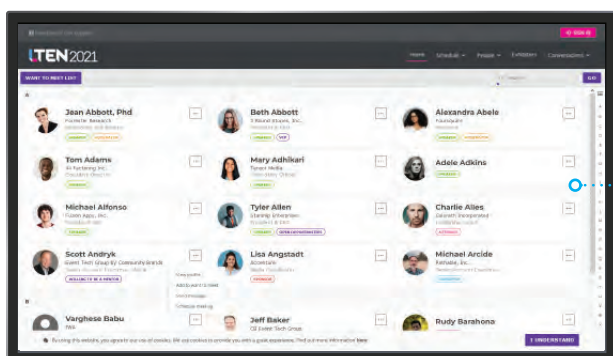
LTEN2021

Home Schedule People Exhibitors Conversations

WANT TO MEET LIST

GO

A

Jean Abbott, Phd
Founder Research

Beth Abbott
3 Round Stones, Inc.

Alexandra Abele

Tom Adams

Mary Adhikari

Adele Adkins

Michael Alfonso

Tyler Allen

Charlie Alles

Scott Andryk

Lisa Angstadt

Michael Arcide

View profile
Add to want to meet
Send message
Schedule meeting

B

Varghese Babu

Jeff Baker

Rudy Barahona

By using this website, you agree to our use of cookies. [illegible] here

I UNDERSTAND